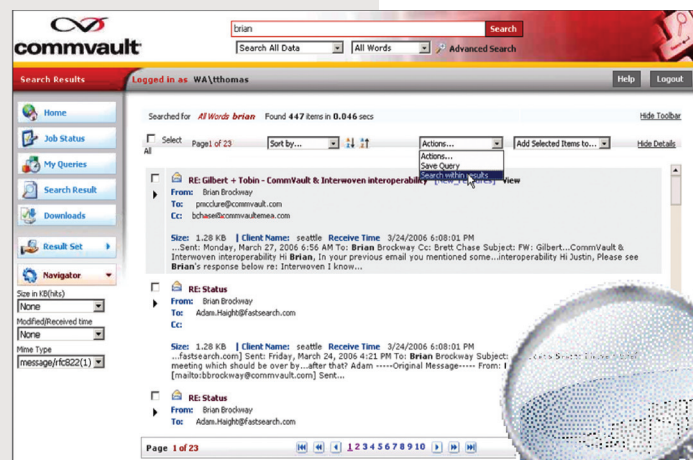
commvault

brian
Search
Search All Data
All Words
Advanced Search

Search Results
Logged in as WA\tthomas
Help
Logout

Home
Job Status
My Queries
Search Result
Downloads
Result Set
Navigator

Size in KB(hits)
None
Modified/Received time
None
Mime Type
message/rfc822(1)

Searched for All Words brian Found 447 items in 0.046 secs
Hide Toolbar

Select All
Page1 of 23
Sort by...
Actions...
Add Selected Items to...
Hide Details

Actions...
Save Query
Search within results

RE: Gilbert + Tobin - CommVault & Interwoven interoperability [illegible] View
From: Brian Brockway
To: pmcclure@commvault.com
Cc: bchase@commvaultemea.com

Size: 1.28 KB | Client Name: seattle Receive Time 3/24/2006 6:08:01 PM
...Sent: Monday, March 27, 2006 6:56 AM To: Brian Brockway Cc: Brett Chase Subject: FW: Gilbert...CommVault & Interwoven interoperability Hi Brian, In your previous email you mentioned some...interoperability Hi Justin, Please see Brian's response below re: Interwoven I know...

RE: Status
From: Brian Brockway
To: Adam.Haight@fastsearch.com
Cc:

Size: 1.28 KB | Client Name: seattle Receive Time 3/24/2006 6:08:01 PM
...fastsearch.com] Sent: Friday, March 24, 2006 4:21 PM To: Brian Brockway Subject: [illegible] meeting which should be over by...after that? Adam -----Original Message----- From: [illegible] [mailto:bbrockway@commvault.com] Sent...

RE: Status
From: Brian Brockway
To: Adam.Haight@fastsearch.com

Page 1 of 23
1 2 3 4 5 6 7 8 9 10